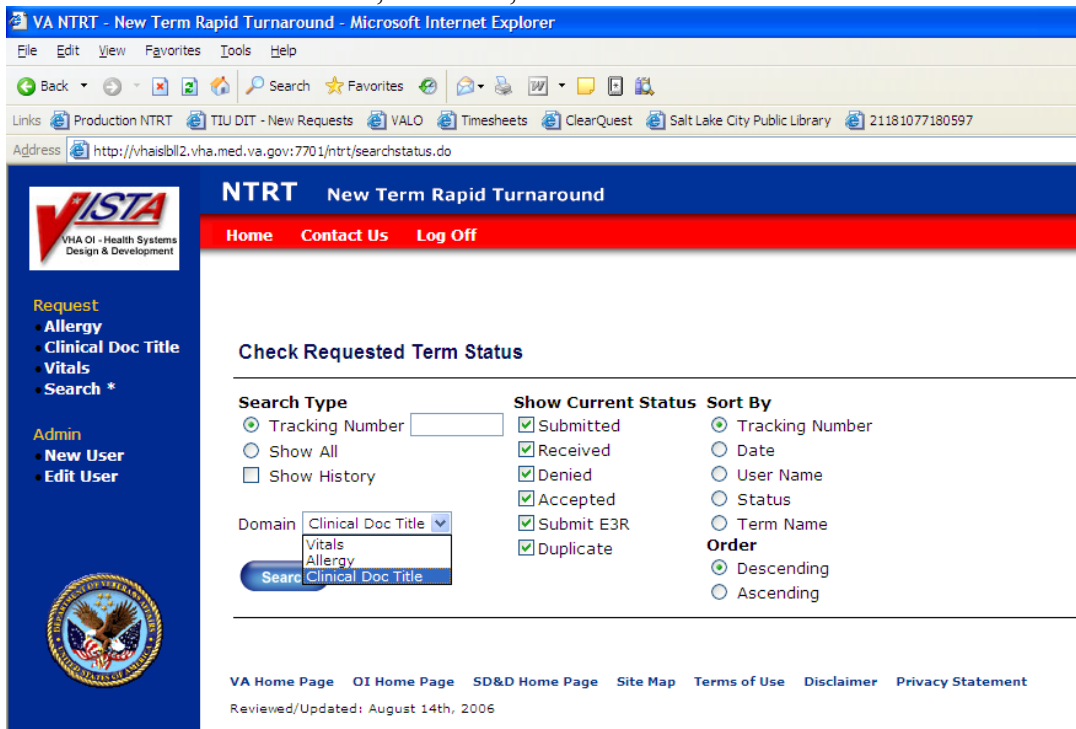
VA NTRT - New Term Rapid Turnaround - Microsoft Internet Explorer

File Edit View Favorites Tools Help

Back Search Favorites

Links Production NTRT TIU DIT - New Requests VALO Timesheets ClearQuest Salt Lake City Public Library 21181077180597

Address http://vhaislbll2.vha.med.va.gov:7701/ntrt/searchstatus.do

VISTA
VHA OI - Health Systems Design & Development

NTRT New Term Rapid Turnaround

Home Contact Us Log Off

Request
•Allergy
•Clinical Doc Title
•Vitals
•Search *

Admin
•New User
•Edit User

Check Requested Term Status

Search Type
Tracking Number
Show All
Show History

Domain Clinical Doc Title
Vitals
Allergy
Clinical Doc Title

Search

Show Current Status
Submitted
Received
Denied
Accepted
Submit E3R
Duplicate

Sort By
Tracking Number
Date
User Name
Status
Term Name

Order
Descending
Ascending

VA Home Page OI Home Page SD&D Home Page Site Map Terms of Use Disclaimer Privacy Statement

Reviewed/Updated: August 14th, 2006